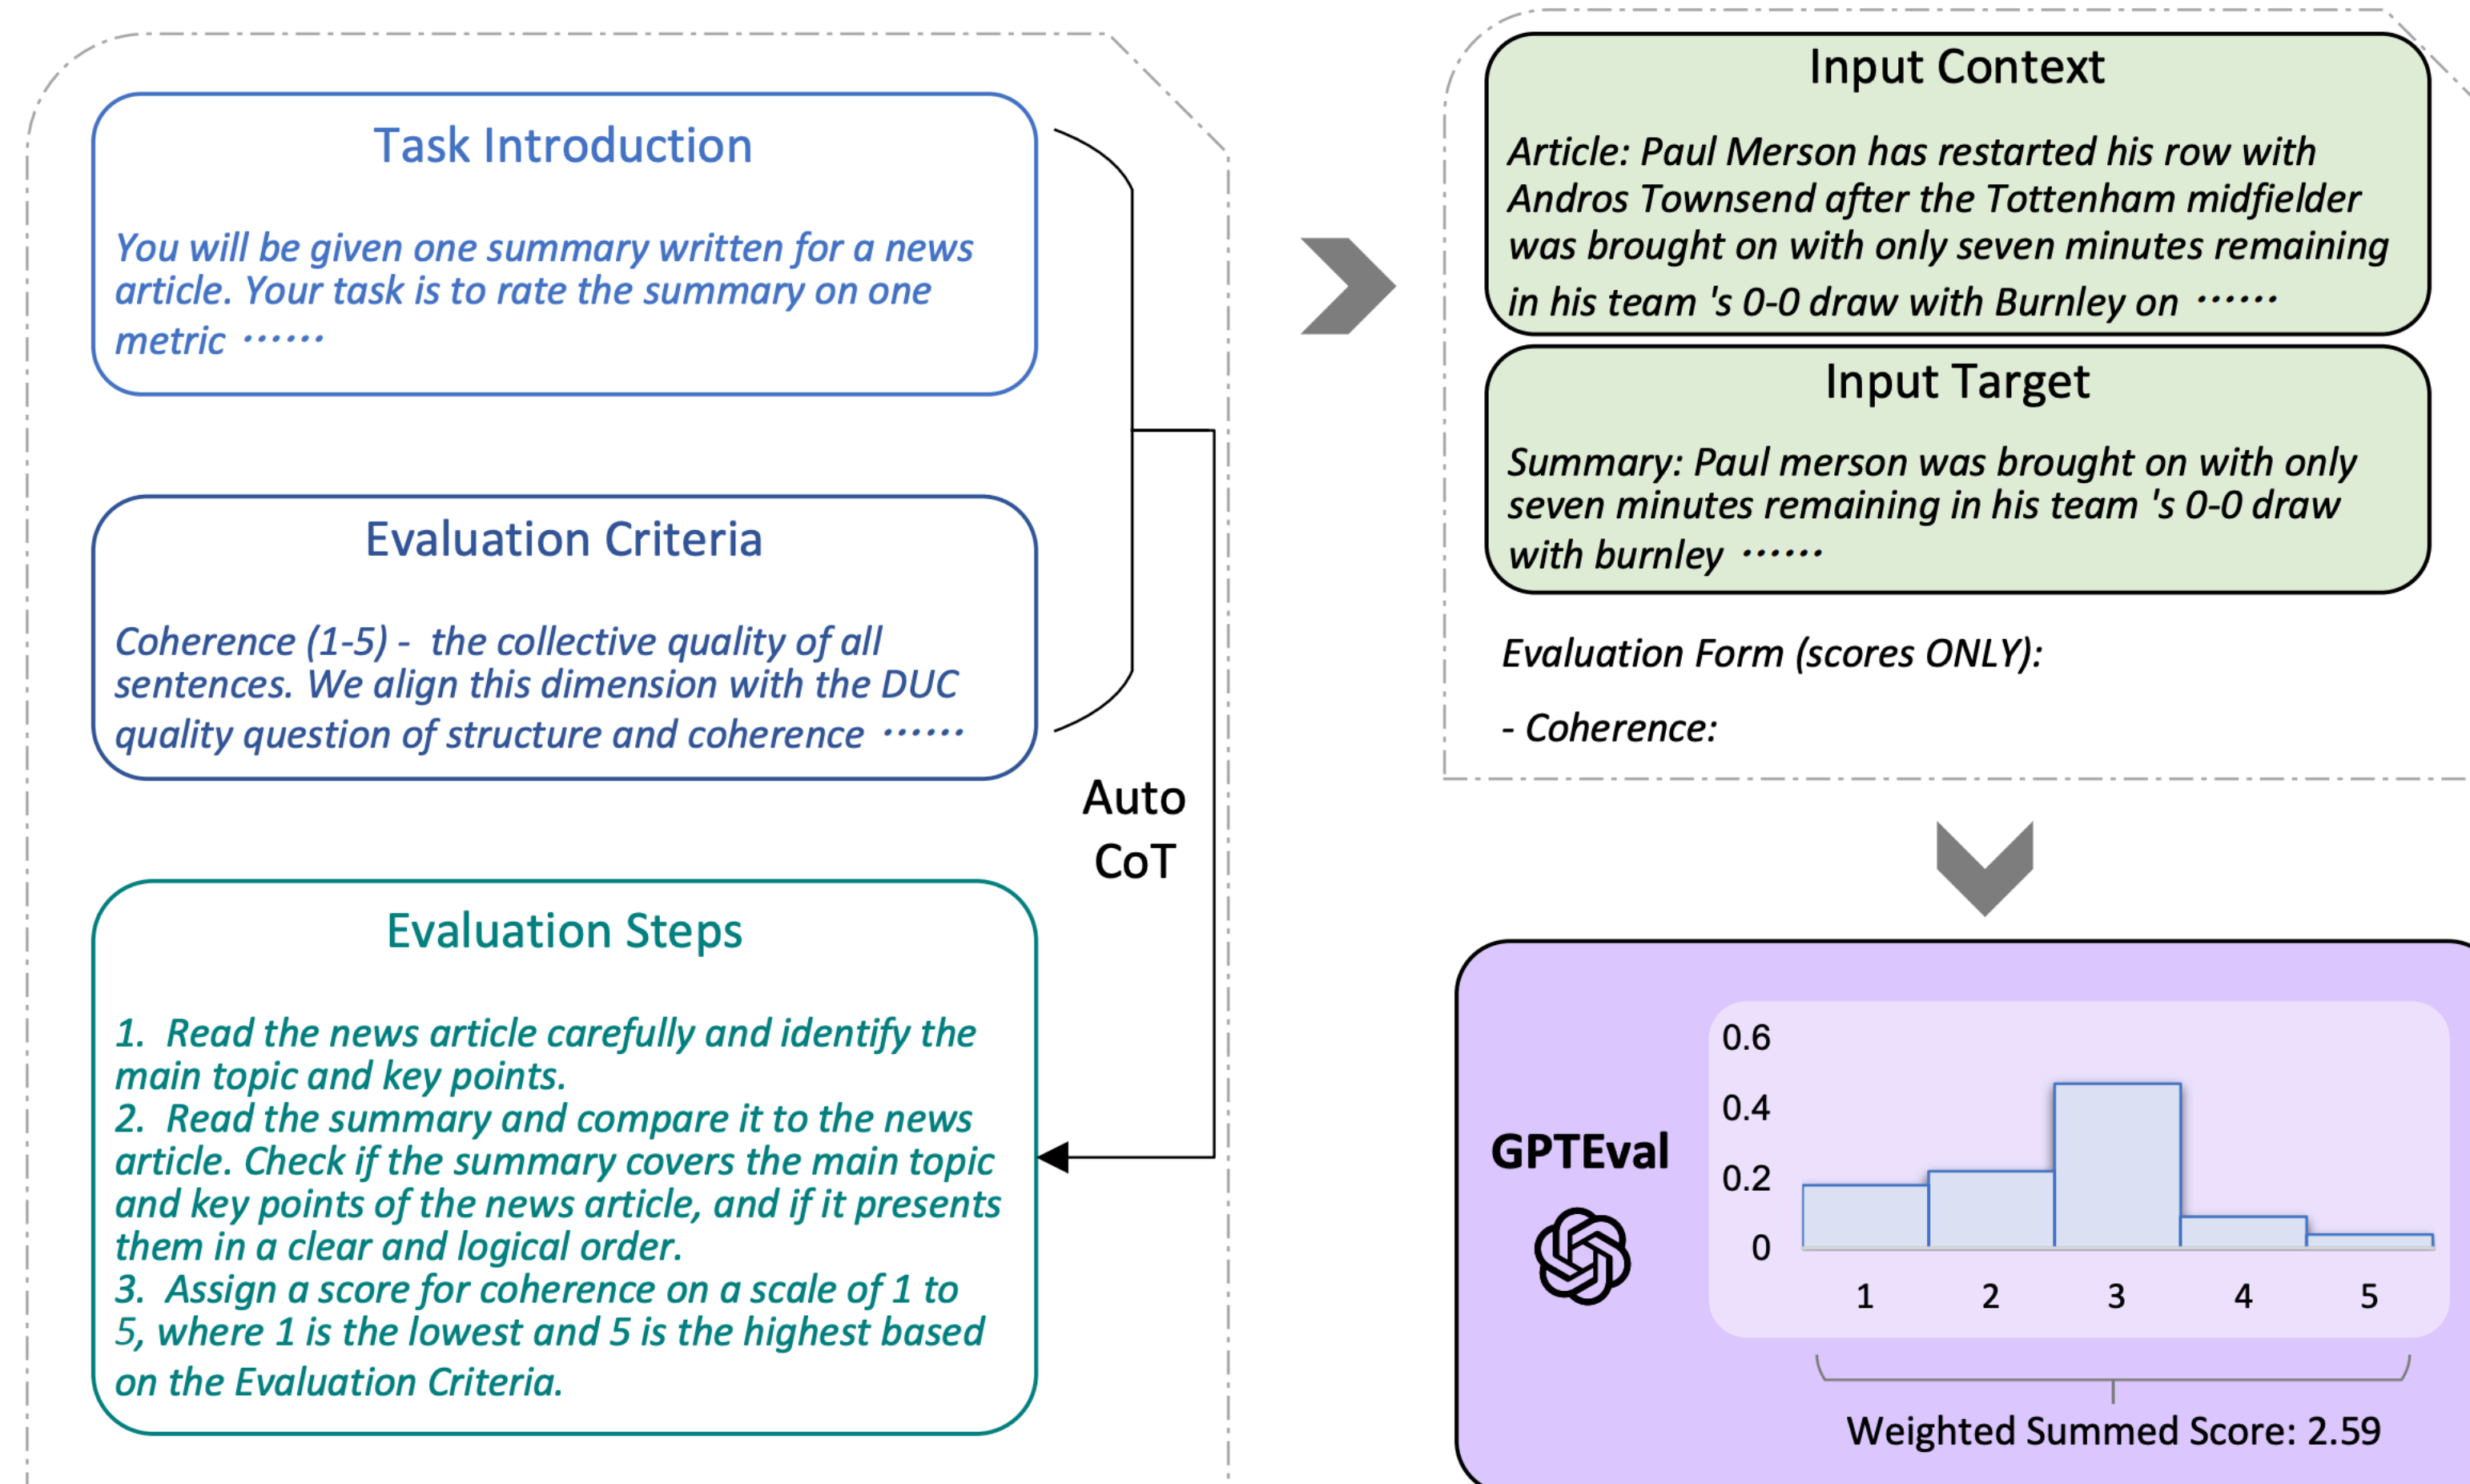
Task Introduction

You will be given one summary written for a news article. Your task is to rate the summary on one metric ······

Evaluation Criteria

Coherence (1-5) - the collective quality of all sentences. We align this dimension with the DUC quality question of structure and coherence ······

Auto CoT

Evaluation Steps

1. Read the news article carefully and identify the main topic and key points.
2. Read the summary and compare it to the news article. Check if the summary covers the main topic and key points of the news article, and if it presents them in a clear and logical order.
3. Assign a score for coherence on a scale of 1 to 5, where 1 is the lowest and 5 is the highest based on the Evaluation Criteria.

Input Context

Article: Paul Merson has restarted his row with Andros Townsend after the Tottenham midfielder was brought on with only seven minutes remaining in his team 's 0-0 draw with Burnley on ······

Input Target

Summary: Paul merson was brought on with only seven minutes remaining in his team 's 0-0 draw with burnley ······

Evaluation Form (scores ONLY):

- Coherence:

GPTEval

0.6
0.4
0.2
0
1 2 3 4 5

Weighted Summed Score: 2.59